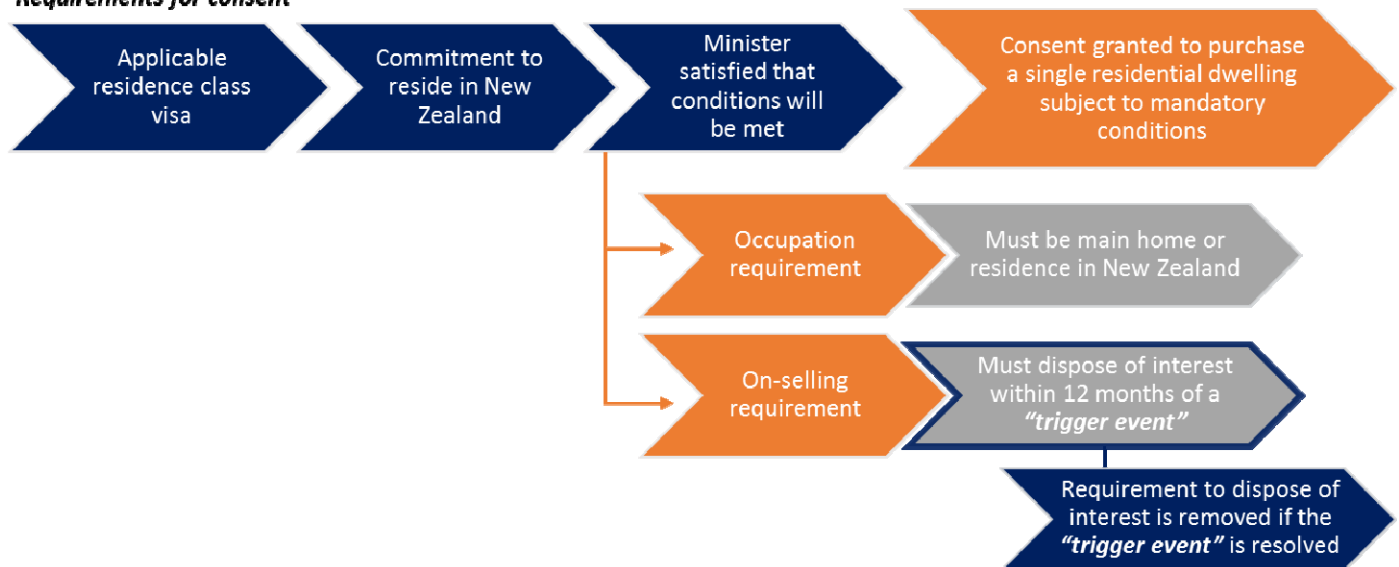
Requirements for consent

Applicable residence class visa

Commitment to reside in New Zealand

Minister satisfied that conditions will be met

Consent granted to purchase a single residential dwelling subject to mandatory conditions

Occupation requirement

Must be main home or residence in New Zealand

On-selling requirement

Must dispose of interest within 12 months of a *"trigger event"*

Requirement to dispose of interest is removed if the *"trigger event"* is resolved